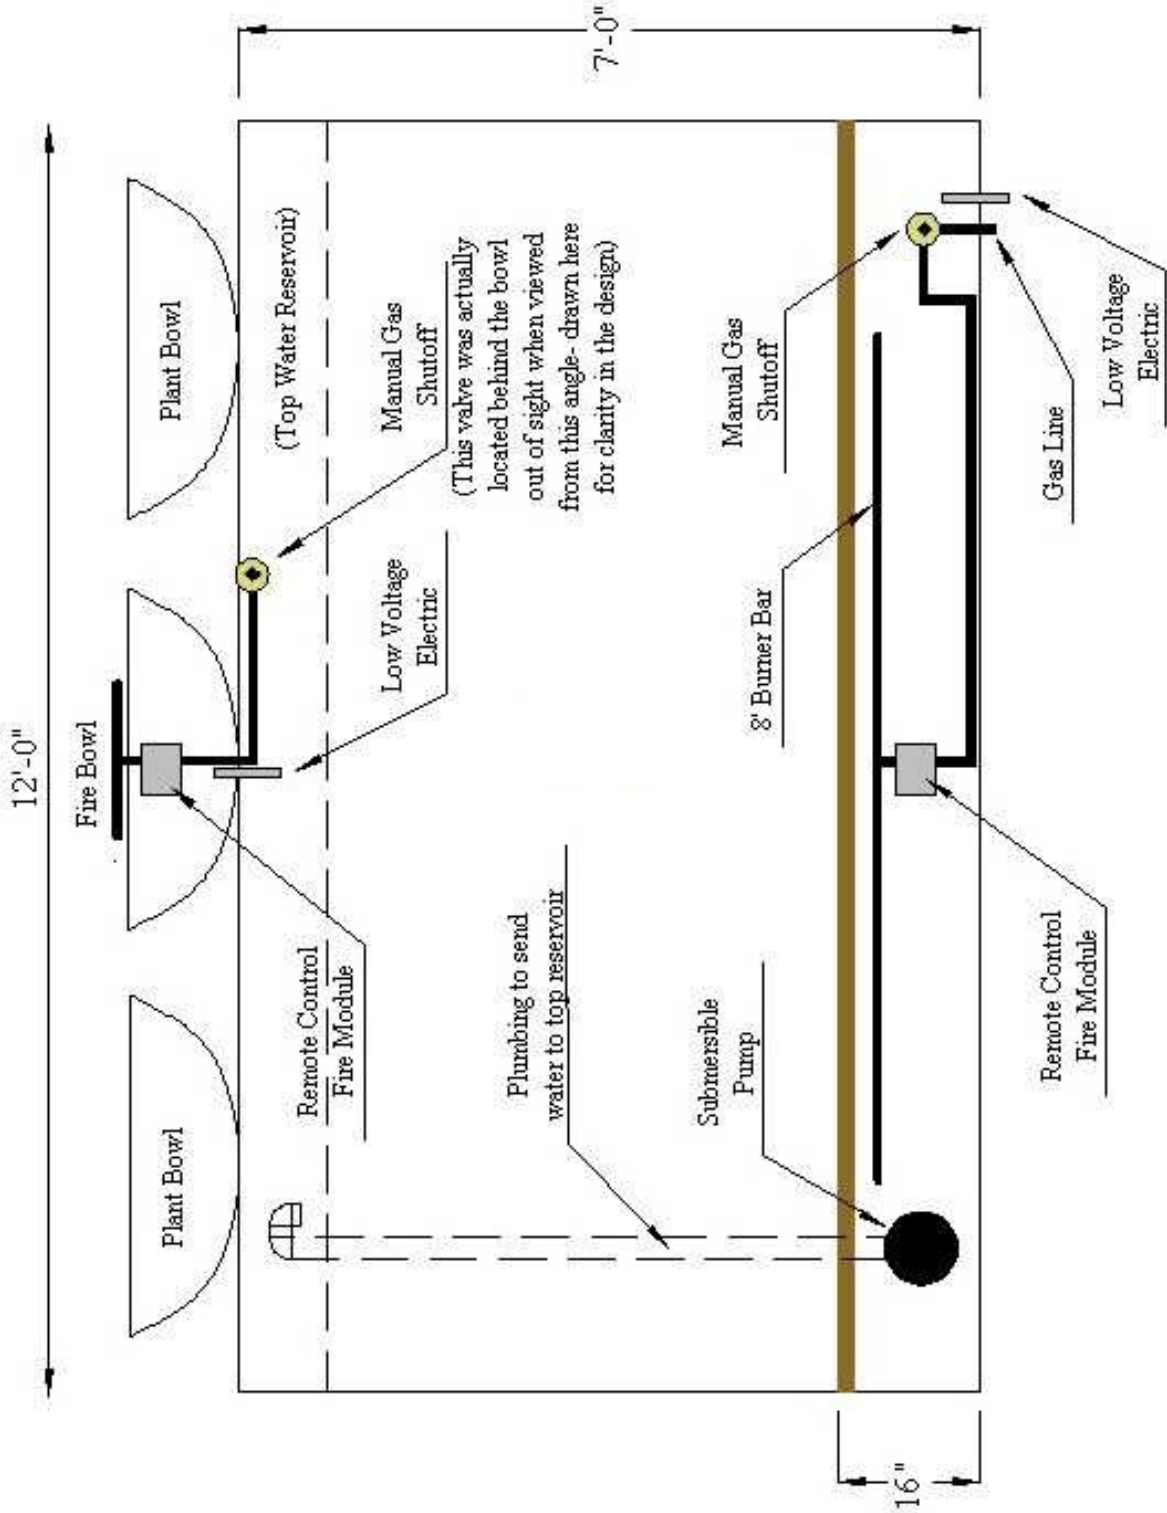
7'-0"

12'-0"

Plant Bowl

Fire Bowl

Plant Bowl

(Top Water Reservoir)

Manual Gas Shutoff (This valve was actually located behind the bowl out of sight when viewed from this angle- drawn here for clarity in the design)

Low Voltage Electric

Remote Control Fire Module

Plumbing to send water to top reservoir

Submersible Pump

Manual Gas Shutoff

8' Burner Bar

Gas Line

Low Voltage Electric

Remote Control Fire Module

16"